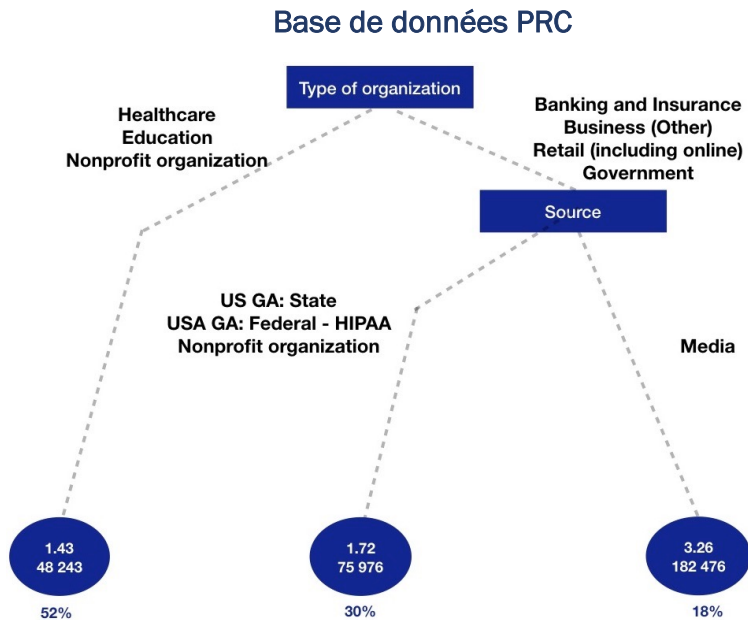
Base de données PRC

Type of organization

Healthcare
Education
Nonprofit organization

Banking and Insurance
Business (Other)
Retail (including online)
Government

Source

US GA: State
USA GA: Federal - HIPAA
Nonprofit organization

Media

1.43
48 243

52%

1.72
75 976

30%

3.26
182 476

18%